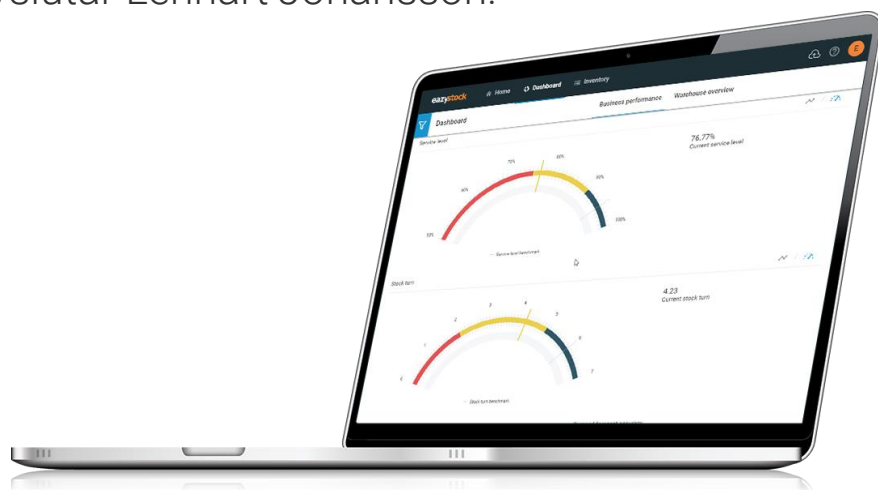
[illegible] Lennart Johansson.

eazystock
Home
Dashboard
Inventory
Business performance
Warehouse overview
Dashboard
Service level
76.77%
Current service level
50%
60%
70%
80%
90%
100%
Service level benchmark
Stock turn
4.23
Current stock turn
0
1
2
3
4
5
6
7
Stock turn benchmark